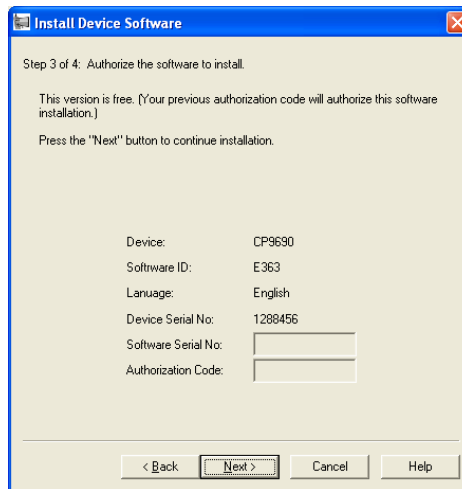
Install Device Software

Step 3 of 4: Authorize the software to install.

This version is free. (Your previous authorization code will authorize this software installation.)

Press the "Next" button to continue installation.

| | |
|---|---|
| Device: | CP9690 |
| Software ID: | E363 |
| Lanuage: | English |
| Device Serial No: | 1288456 |
| Software Serial No: | |
| Authorization Code: | |

< Back
Next >
Cancel
Help